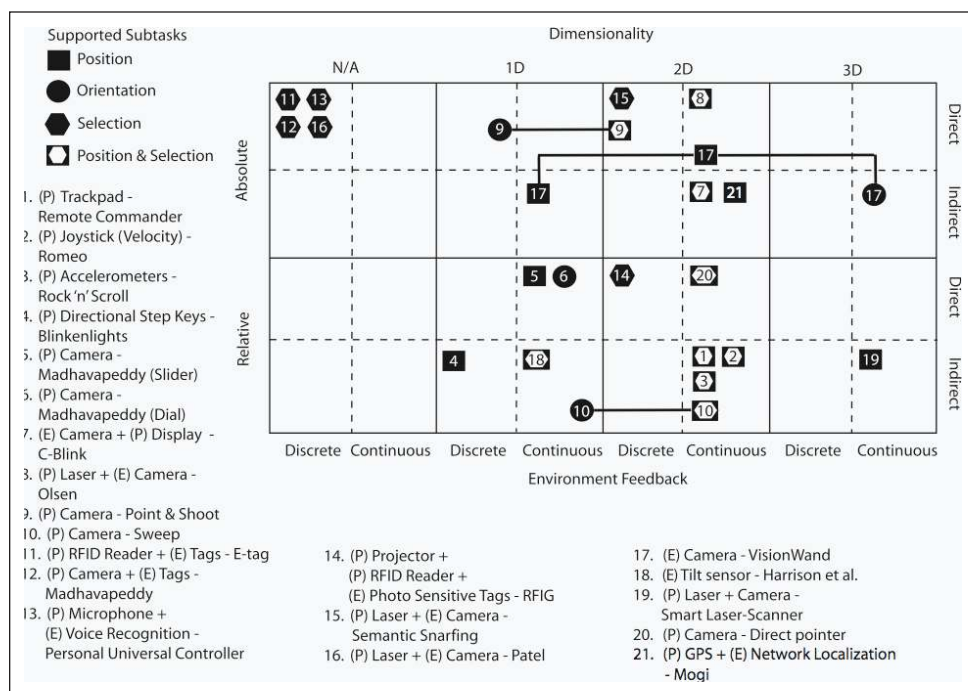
Supported Subtasks
Position
Orientation
Selection
Position & Selection

Dimensionality
N/A 1D 2D 3D

Absolute
Relative
Direct
Indirect
Direct
Indirect

11 13
12 16
9
9
15
8
17
17
17
7 21
5 6
14
20
4
18
1 2
3
10
10
19

Discrete Continuous Discrete Continuous Discrete Continuous Discrete Continuous
Environment Feedback

1. (P) Trackpad - Remote Commander
2. (P) Joystick (Velocity) - Romeo
3. (P) Accelerometers - Rock 'n' Scroll
4. (P) Directional Step Keys - Blinkenlights
5. (P) Camera - Madhavapeddy (Slider)
6. (P) Camera - Madhavapeddy (Dial)
7. (E) Camera + (P) Display - C-Blink
8. (P) Laser + (E) Camera - Olsen
9. (P) Camera - Point & Shoot
10. (P) Camera - Sweep
11. (P) RFID Reader + (E) Tags - E-tag
12. (P) Camera + (E) Tags - Madhavapeddy
13. (P) Microphone + (E) Voice Recognition - Personal Universal Controller

14. (P) Projector + (P) RFID Reader + (E) Photo Sensitive Tags - RFIG
15. (P) Laser + (E) Camera - Semantic Snarfing
16. (P) Laser + (E) Camera - Patel

17. (E) Camera - VisionWand
18. (E) Tilt sensor - Harrison et al.
19. (P) Laser + Camera - Smart Laser-Scanner
20. (P) Camera - Direct pointer
21. (P) GPS + (E) Network Localization - Mogi